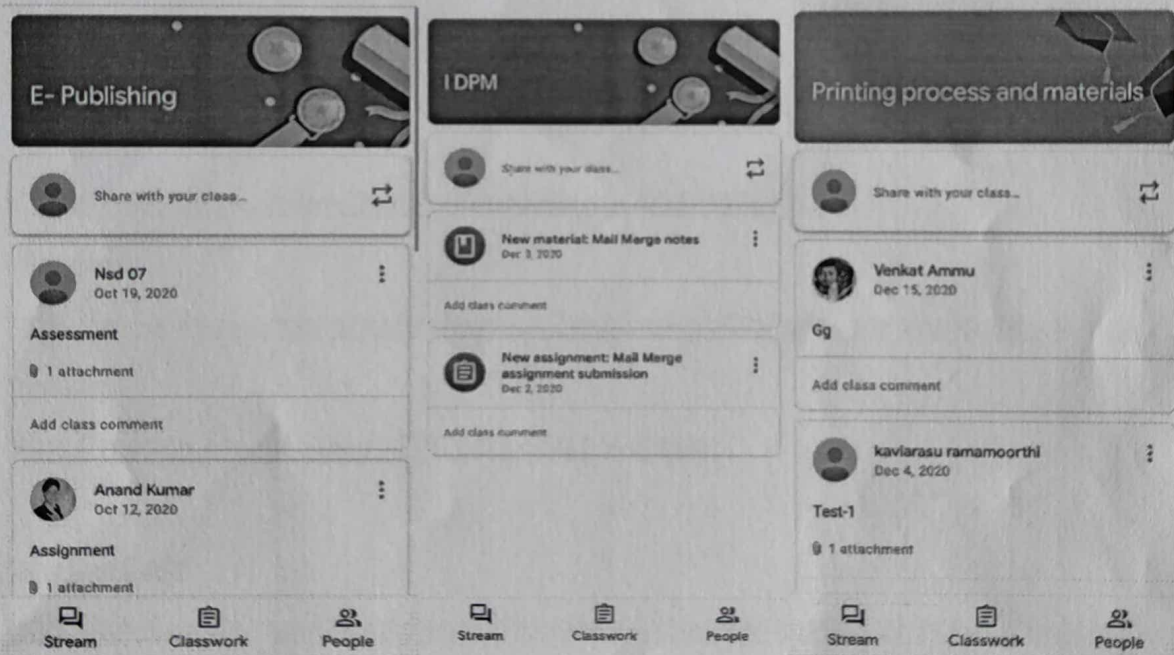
E- Publishing

Share with your class...

Nsd 07
Oct 19, 2020

Assessment

1 attachment

Add class comment

Anand Kumar
Oct 12, 2020

Assignment

1 attachment

Stream Classwork People

I DPM

Share with your class...

New material: Mail Merge notes
Dec 3, 2020

Add class comment

New assignment: Mail Merge assignment submission
Dec 2, 2020

Add class comment

Stream Classwork People

Printing process and materials

Share with your class...

Venkat Ammu
Dec 15, 2020

Gg

Add class comment

kaviarasu ramamoorthi
Dec 4, 2020

Test-1

1 attachment

Stream Classwork People